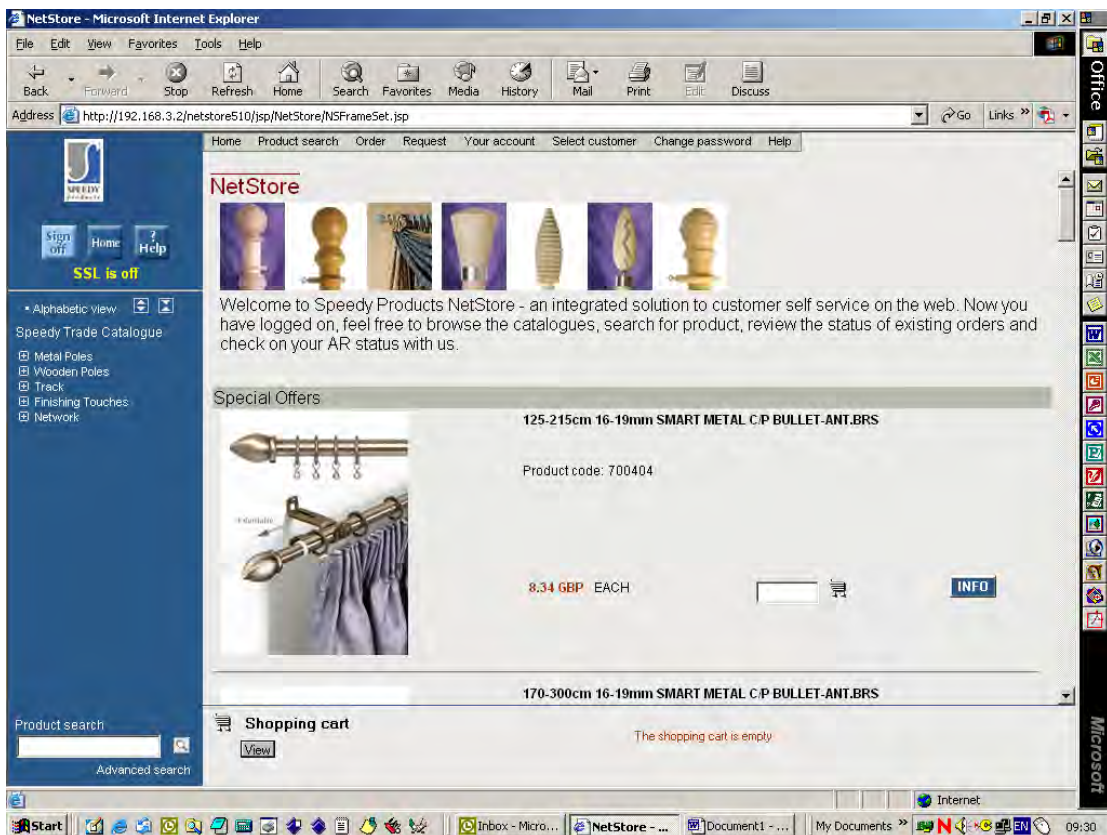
NetStore - Microsoft Internet Explorer

File Edit View Favorites Tools Help

Back Forward Stop Refresh Home Search Favorites Media History Mail Print Edit Discuss

Address http://192.168.3.2/netstore510/jsp/NetStore/NSFrameSet.jsp

Go Links

Office

SPEEDY products

Sign off Home ? Help

SSL is off

• Alphabetic view

Speedy Trade Catalogue

Metal Poles
Wooden Poles
Track
Finishing Touches
Network

Home Product search Order Request Your account Select customer Change password Help

NetStore

Welcome to Speedy Products NetStore - an integrated solution to customer self service on the web. Now you have logged on, feel free to browse the catalogues, search for product, review the status of existing orders and check on your AR status with us.

Special Offers

125-215cm 16-19mm SMART METAL C/P BULLET-ANT.BRS

Product code: 700404

Extendable

8.34 GBP EACH

INFO

170-300cm 16-19mm SMART METAL C/P BULLET-ANT.BRS

Product search

Advanced search

Shopping cart

View

The shopping cart is empty

Internet

Microsoft

Start Inbox - Micro... NetStore - ... Document1 - ... My Documents EN 09:30